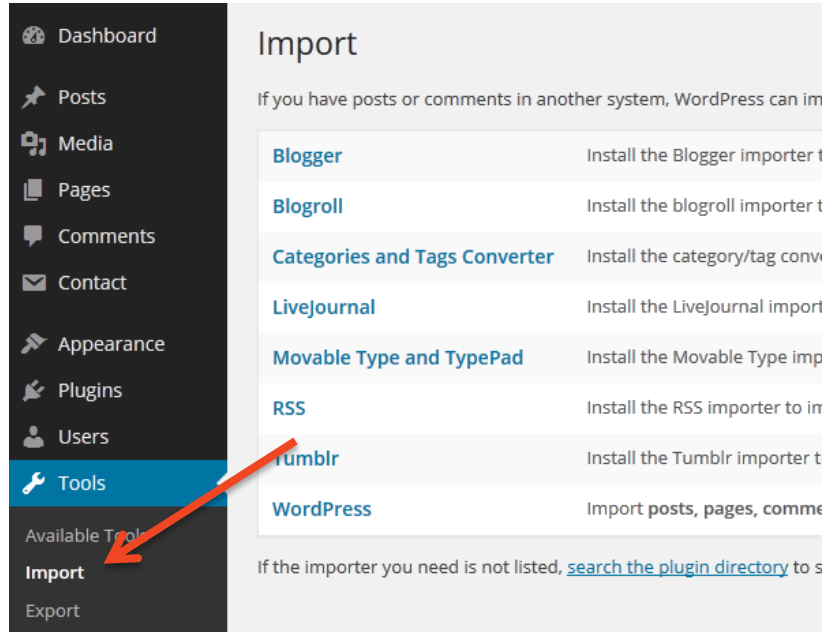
Dashboard
Posts
Media
Pages
Comments
Contact
Appearance
Plugins
Users
Tools
Available Tools
Import
Export

Import

If you have posts or comments in another system, WordPress can im

| Blogger | Install the Blogger importer t |
|---|---|
| Blogroll | Install the blogroll importer t |
| Categories and Tags Converter | Install the category/tag conve |
| LiveJournal | Install the LiveJournal import |
| Movable Type and TypePad | Install the Movable Type imp |
| RSS | Install the RSS importer to im |
| Tumblr | Install the Tumblr importer t |
| WordPress | Import **posts, pages, comme** |

If the importer you need is not listed, search the plugin directory to s